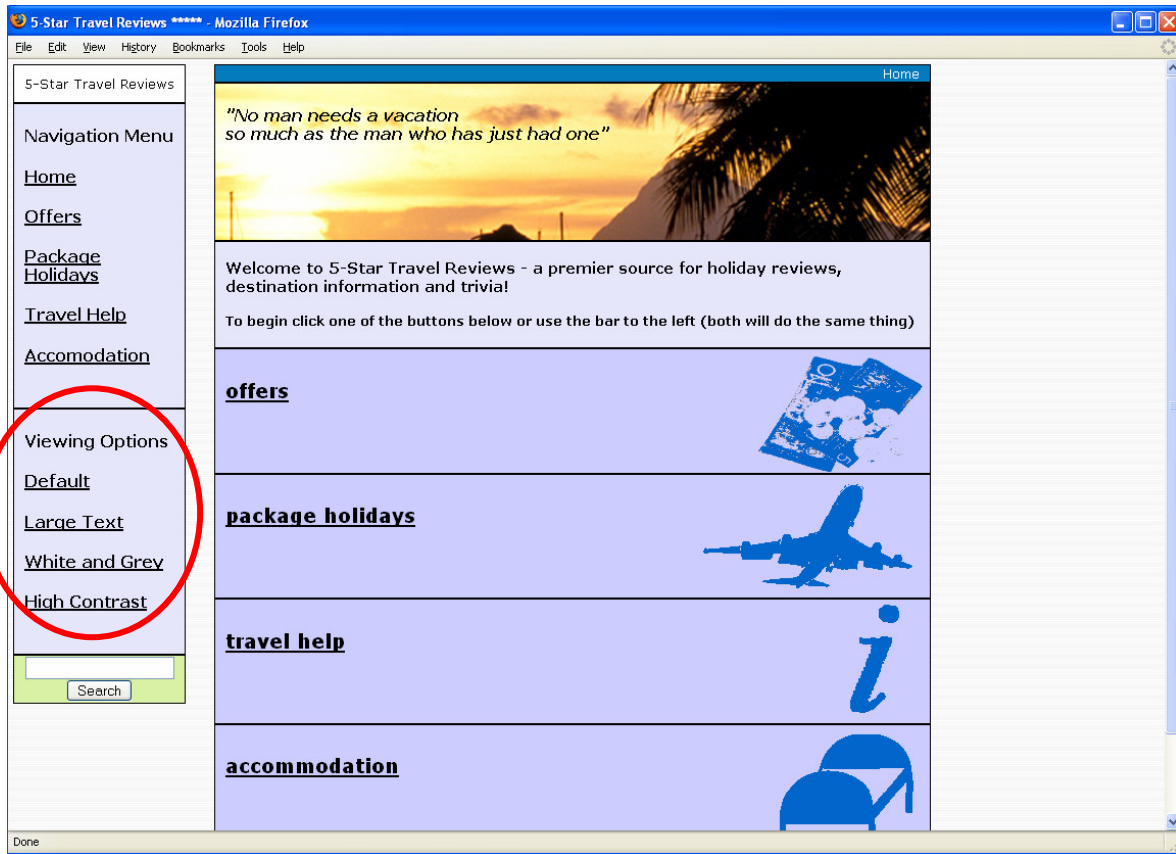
5-Star Travel Reviews ***** - Mozilla Firefox

File Edit View History Bookmarks Tools Help

5-Star Travel Reviews

Navigation Menu

Home

Offers

Package Holidays

Travel Help

Accomodation

Viewing Options

Default

Large Text

White and Grey

High Contrast

Search

Home

"No man needs a vacation so much as the man who has just had one"

Welcome to 5-Star Travel Reviews - a premier source for holiday reviews, destination information and trivia!

To begin click one of the buttons below or use the bar to the left (both will do the same thing)

offers

package holidays

travel help

accommodation

Done